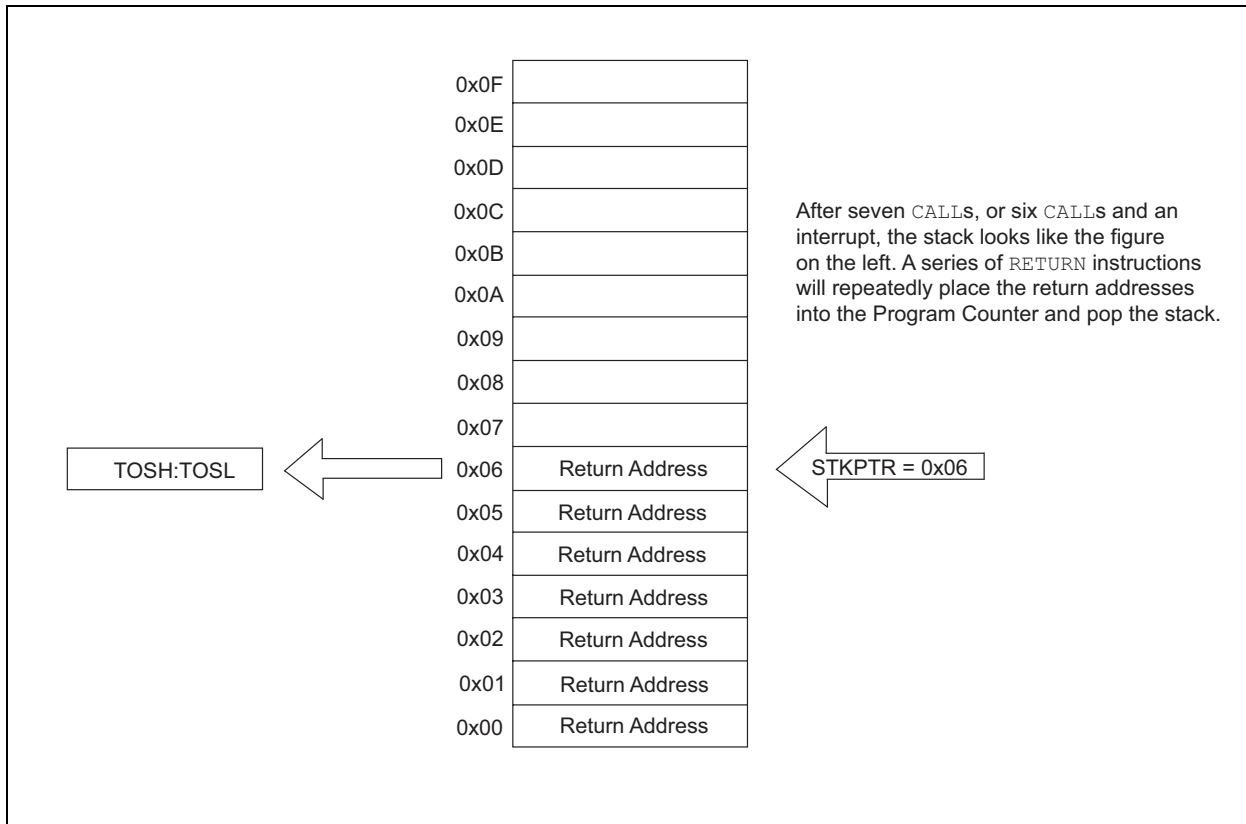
0x0F
0x0E
0x0D
0x0C
0x0B
0x0A
0x09
0x08
0x07

After seven CALLs, or six CALLs and an interrupt, the stack looks like the figure on the left. A series of RETURN instructions will repeatedly place the return addresses into the Program Counter and pop the stack.

TOSH:TOSL
0x06 Return Address
STKPTR = 0x06
0x05 Return Address
0x04 Return Address
0x03 Return Address
0x02 Return Address
0x01 Return Address
0x00 Return Address